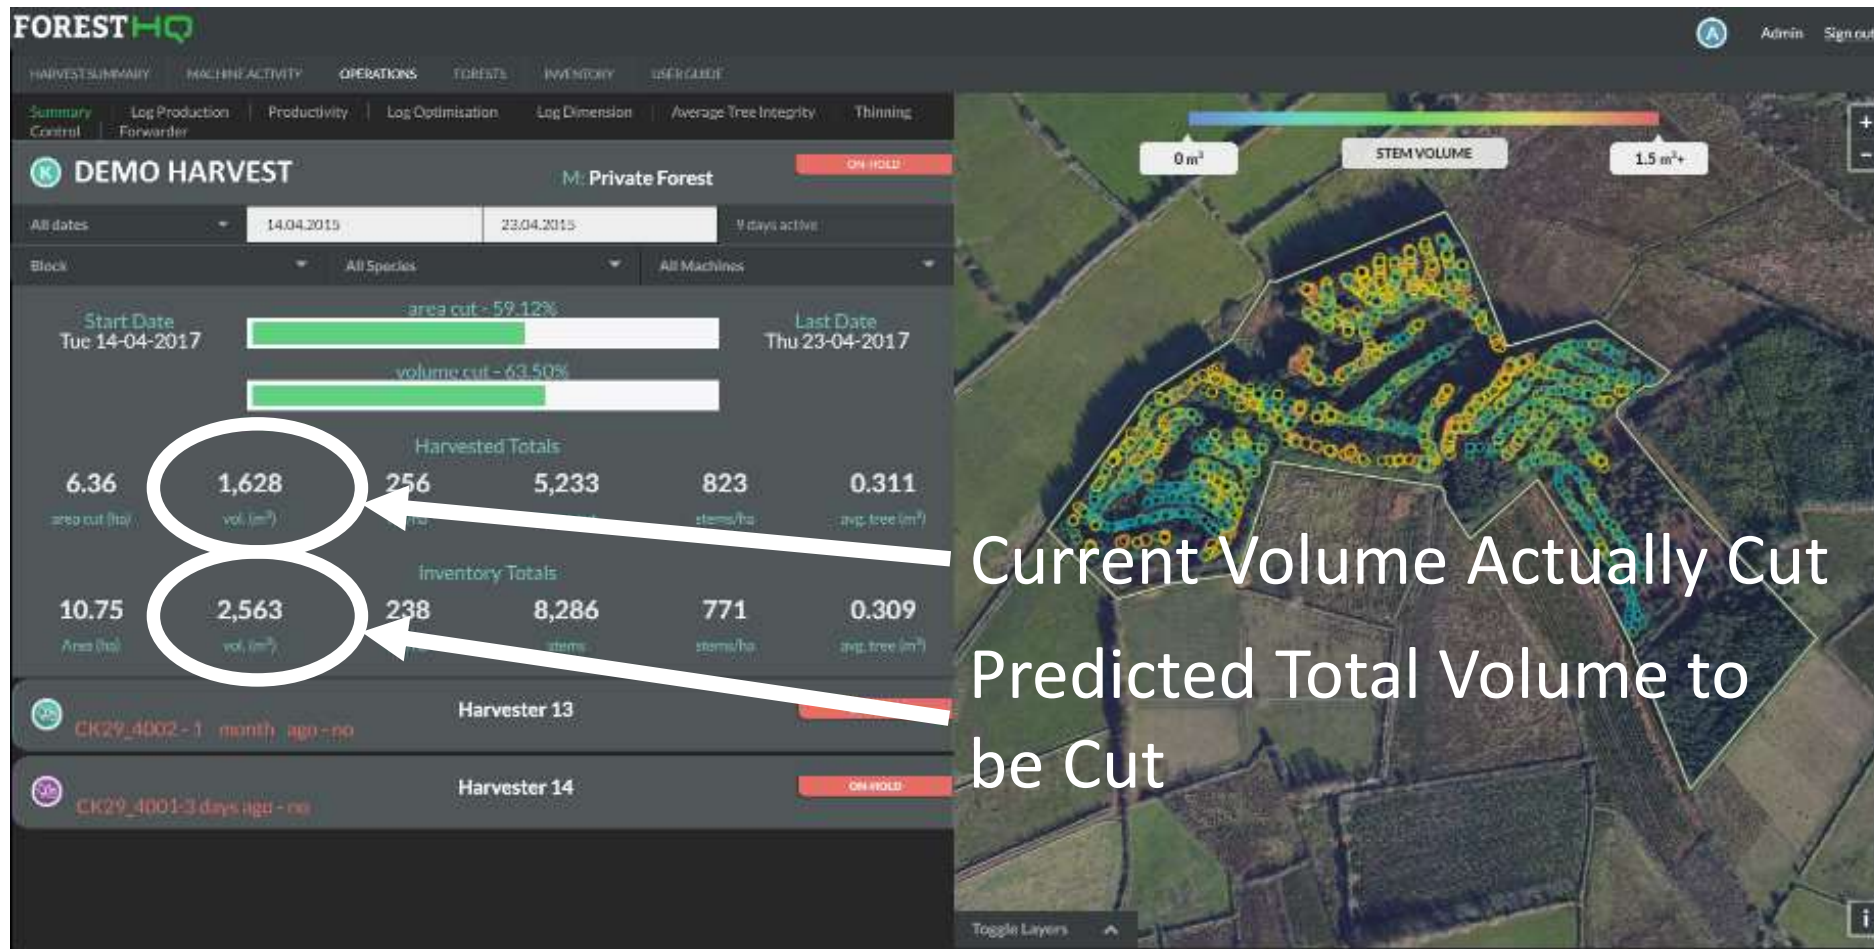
FORESTHQ

A Admin Sign out

HARVEST SUMMARY MACHINE ACTIVITY OPERATIONS FORESTS INVENTORY USER GUIDE

Summary | Log Production | Productivity | Log Optimisation | Log Dimension | Average Tree Integrity | Thinning
Control | Forwarder

K DEMO HARVEST

M: Private Forest

ON HOLD

All dates 14.04.2015 23.04.2015 9 days active

Block All Species All Machines

Start Date
Tue 14-04-2017

area cut - 59.12%

volume cut - 63.50%

Last Date
Thu 23-04-2017

Harvested Totals

| 6.36 | 1,628 | 256 | 5,233 | 823 | 0.311 |
|---|---|---|---|---|---|
| area cut (ha) | vol. (m³) | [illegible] | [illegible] | stems/ha | avg. tree (m³) |

Inventory Totals

| 10.75 | 2,563 | 238 | 8,286 | 771 | 0.309 |
|---|---|---|---|---|---|
| Area (ha) | vol. (m³) | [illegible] | stems | stems/ha | avg. tree (m³) |

Harvester 13
CK29_4002 - 1 month ago - no

Harvester 14
CK29_4001-3 days ago - no
ON HOLD

0 m³ STEM VOLUME 1.5 m³+

+
-

Current Volume Actually Cut

Predicted Total Volume to be Cut

Toggle Layers

i